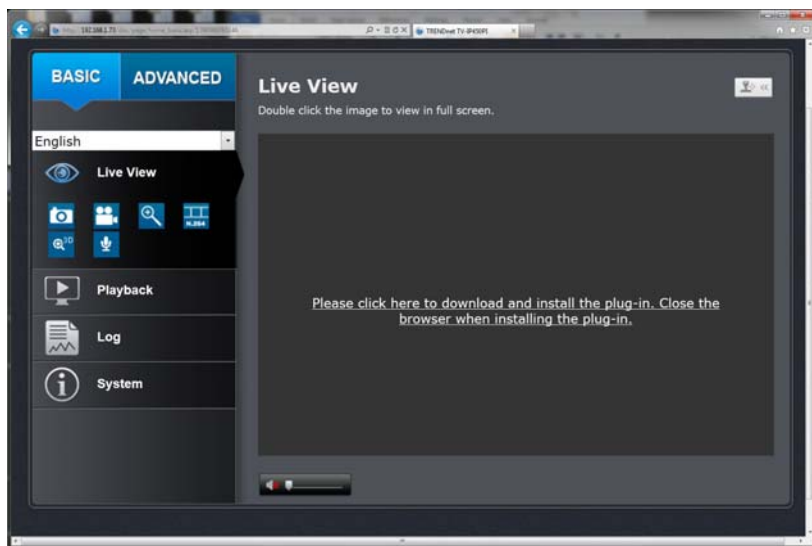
TRENDnet TV-IP450PI

BASIC ADVANCED

English

Live View

Playback

Log

System

Live View

Double click the image to view in full screen.

Please click here to download and install the plug-in. Close the browser when installing the plug-in.